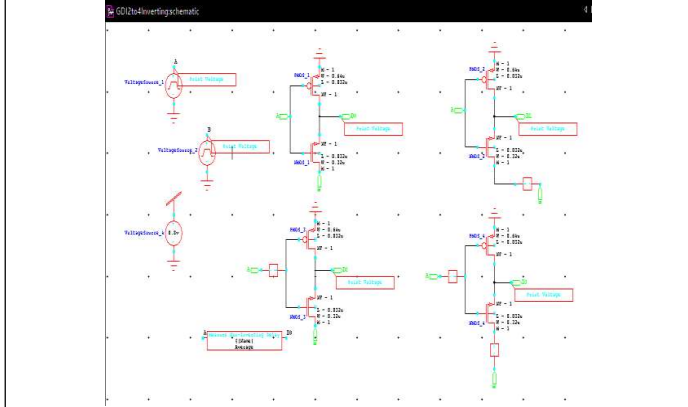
GDI2to4Inverting:schematic

4

VoltageSource_1

A

Point Voltage

VoltageSource_2

B

Point Voltage

VoltageSource_4

0.0v

PMOS_1

M = 1
W = 0.64u
L = 0.022u
NF = 1

A

Point Voltage

NMOS_1

NF = 1
L = 0.022u
W = 0.32u
M = 1

PMOS_2

M = 1
W = 0.64u
L = 0.022u
NF = 1

A

Point Voltage

NMOS_2

NF = 1
L = 0.022u
W = 0.32u
M = 1

PMOS_3

M = 1
W = 0.64u
L = 0.022u
NF = 1

Point Voltage

NMOS_3

NF = 1
L = 0.022u
W = 0.32u
M = 1

PMOS_4

M = 1
W = 0.64u
L = 0.022u
NF = 1

A

Point Voltage

NMOS_4

NF = 1
L = 0.022u
W = 0.32u
M = 1

A

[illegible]

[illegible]

B0